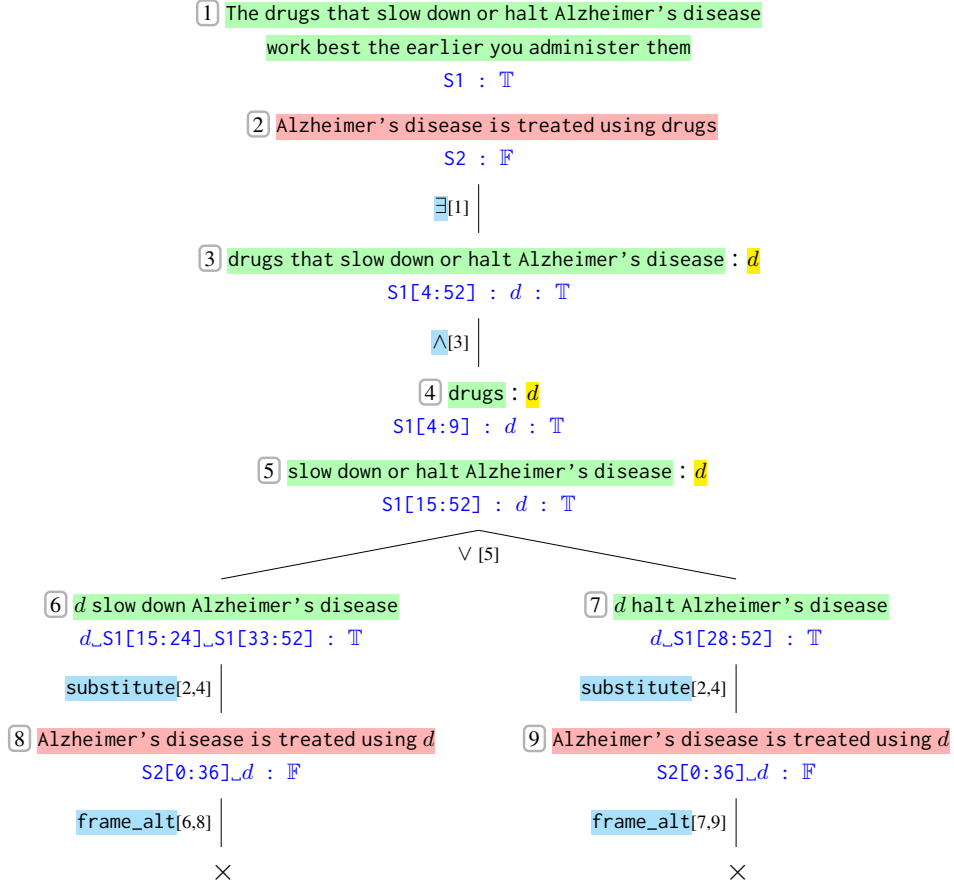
1 The drugs that slow down or halt Alzheimer's disease work best the earlier you administer them
S1 : $\mathbb{T}$

2 Alzheimer's disease is treated using drugs
S2 : $\mathbb{F}$

$\exists$[1]

3 drugs that slow down or halt Alzheimer's disease : $d$
S1[4:52] : $d$ : $\mathbb{T}$

$\wedge$[3]

4 drugs : $d$
S1[4:9] : $d$ : $\mathbb{T}$

5 slow down or halt Alzheimer's disease : $d$
S1[15:52] : $d$ : $\mathbb{T}$

$\vee$ [5]

6 $d$ slow down Alzheimer's disease
$d$␣S1[15:24]␣S1[33:52] : $\mathbb{T}$

substitute[2,4]

8 Alzheimer's disease is treated using $d$
S2[0:36]␣$d$ : $\mathbb{F}$

frame_alt[6,8]

$\times$

7 $d$ halt Alzheimer's disease
$d$␣S1[28:52] : $\mathbb{T}$

substitute[2,4]

9 Alzheimer's disease is treated using $d$
S2[0:36]␣$d$ : $\mathbb{F}$

frame_alt[7,9]

$\times$